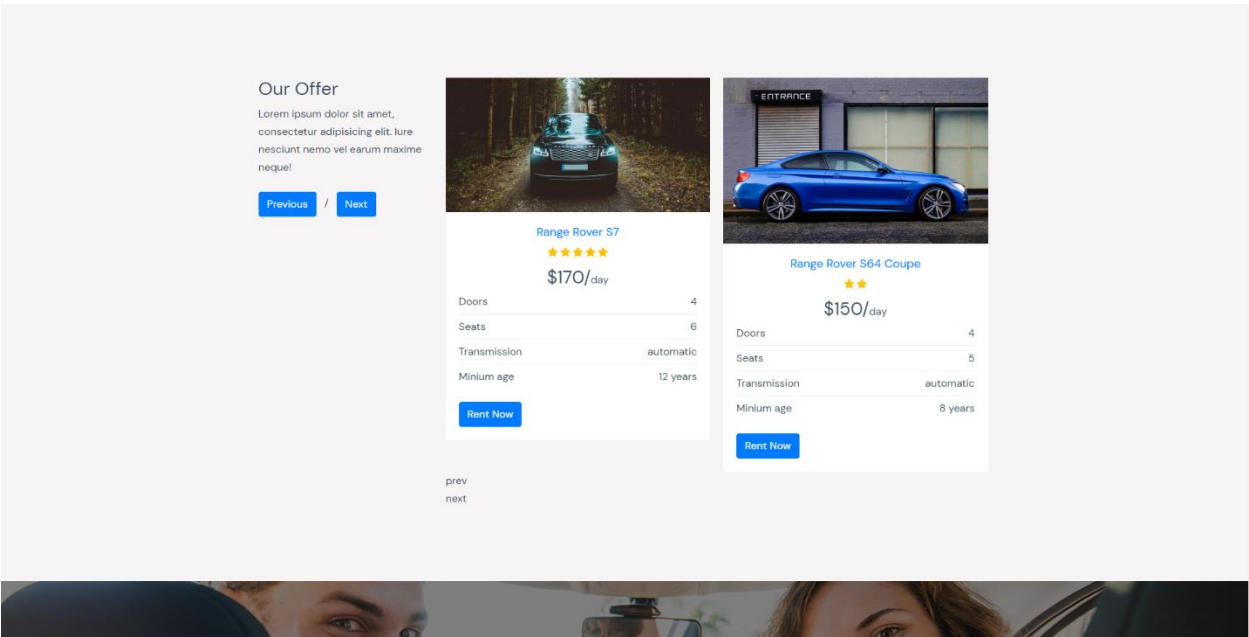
Our Offer

Lorem ipsum dolor sit amet, consectetur adipisicing elit. Iure nesciunt nemo vel earum maxime neque!

Previous / Next

ENTRANCE

Range Rover S7

★★★★★

$170/day

| Doors | 4 |
|---|---|
| Seats | 6 |
| Transmission | automatic |
| Minium age | 12 years |

Rent Now

Range Rover S64 Coupe

★★

$150/day

| Doors | 4 |
|---|---|
| Seats | 5 |
| Transmission | automatic |
| Minium age | 8 years |

Rent Now

prev
next